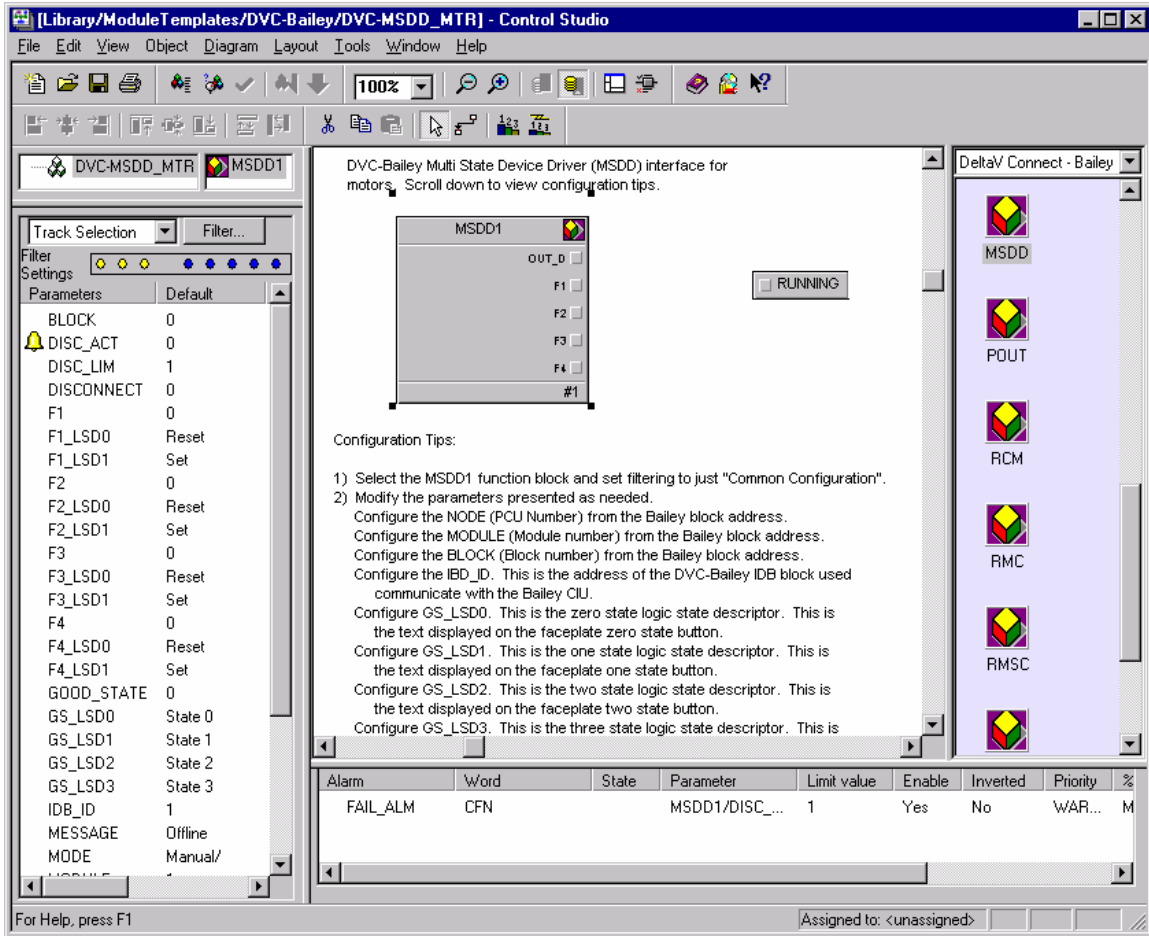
[Library/ModuleTemplates/DVC-Bailey/DVC-MSDD_MTR] - Control Studio

File Edit View Object Diagram Layout Tools Window Help

100%

DVC-MSDD_MTR MSDD1

Track Selection Filter...

Filter Settings

| Parameters | Default |
|---|---|
| BLOCK | 0 |
| DISC_ACT | 0 |
| DISC_LIM | 1 |
| DISCONNECT | 0 |
| F1 | 0 |
| F1_LSD0 | Reset |
| F1_LSD1 | Set |
| F2 | 0 |
| F2_LSD0 | Reset |
| F2_LSD1 | Set |
| F3 | 0 |
| F3_LSD0 | Reset |
| F3_LSD1 | Set |
| F4 | 0 |
| F4_LSD0 | Reset |
| F4_LSD1 | Set |
| GOOD_STATE | 0 |
| GS_LSD0 | State 0 |
| GS_LSD1 | State 1 |
| GS_LSD2 | State 2 |
| GS_LSD3 | State 3 |
| IDB_ID | 1 |
| MESSAGE | Offline |
| MODE | Manual/ |

DVC-Bailey Multi State Device Driver (MSDD) interface for motors. Scroll down to view configuration tips.

MSDD1
OUT_D
F1
F2
F3
F4
#1

RUNNING

Configuration Tips:

1) Select the MSDD1 function block and set filtering to just "Common Configuration".
2) Modify the parameters presented as needed.
Configure the NODE (PCU Number) from the Bailey block address.
Configure the MODULE (Module number) from the Bailey block address.
Configure the BLOCK (Block number) from the Bailey block address.
Configure the IBD_ID. This is the address of the DVC-Bailey IDB block used communicate with the Bailey CIU.
Configure GS_LSD0. This is the zero state logic state descriptor. This is the text displayed on the faceplate zero state button.
Configure GS_LSD1. This is the one state logic state descriptor. This is the text displayed on the faceplate one state button.
Configure GS_LSD2. This is the two state logic state descriptor. This is the text displayed on the faceplate two state button.
Configure GS_LSD3. This is the three state logic state descriptor. This is

DeltaV Connect - Bailey

MSDD
POUT
RCM
RMC
RMSC

| Alarm | Word | State | Parameter | Limit value | Enable | Inverted | Priority | % |
|---|---|---|---|---|---|---|---|---|
| FAIL_ALM | CFN | | MSDD1/DISC_... | 1 | Yes | No | WAR... | M |

For Help, press F1

Assigned to: <unassigned>